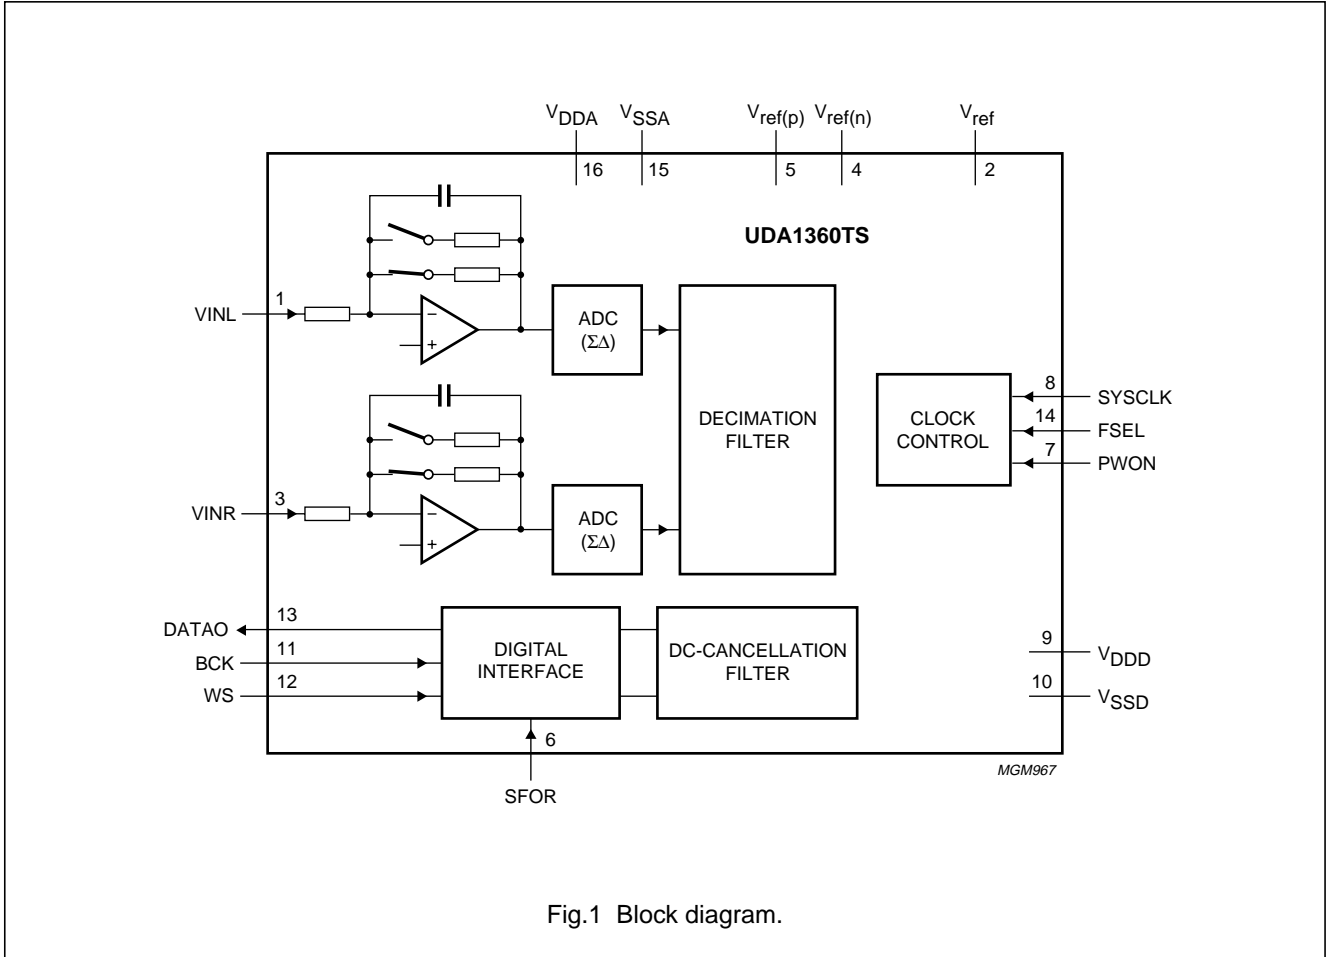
$V_{DDA}$ $V_{SSA}$ $V_{ref(p)}$ $V_{ref(n)}$ $V_{ref}$

16 15 5 4 2

UDA1360TS

1
VINL

−
+

ADC
($\Sigma\Delta$)

DECIMATION FILTER

8 SYSCLK
14 FSEL
7 PWON

CLOCK CONTROL

3
VINR

−
+

ADC
($\Sigma\Delta$)

13 DATAO
11 BCK
12 WS

DIGITAL INTERFACE

DC-CANCELLATION FILTER

9 $V_{DDD}$
10 $V_{SSD}$

6
SFOR

MGM967

Fig.1 Block diagram.